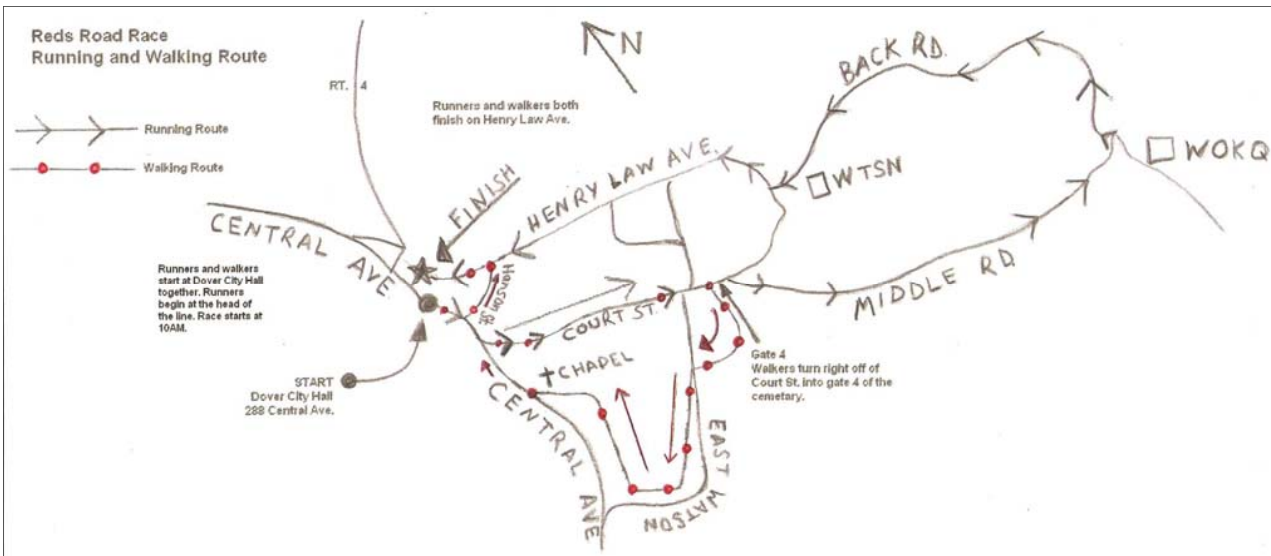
Reds Road Race
Running and Walking Route

Running Route

Walking Route

RT. 4

N

Runners and walkers both finish on Henry Law Ave.

BACK RD.

WOKQ

WTSN

HENRY LAW AVE.

FINISH

CENTRAL AVE

Runners and walkers start at Dover City Hall together. Runners begin at the head of the line. Race starts at 10AM.

Hanson St.

COURT ST.

MIDDLE RD.

START
Dover City Hall
288 Central Ave.

CHAPEL

Gate 4
Walkers turn right off of Court St. into gate 4 of the cemetery.

CENTRAL AVE

EAST WATSON